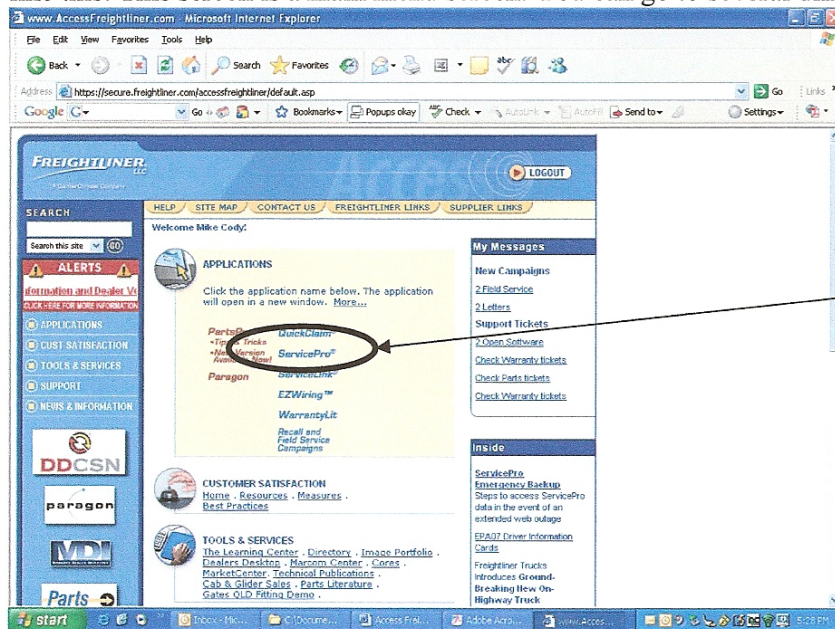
www.AccessFreightliner.com - Microsoft Internet Explorer

File Edit View Favorites Tools Help

Back Search Favorites

Address https://secure.freightliner.com/accessfreightliner/default.asp Go Links

Google G- Go Bookmarks Popups okay Check AutoLink AutoFill Send to Settings

FREIGHTLINER LLC

LOGOUT

SEARCH

Search this site GO

HELP SITE MAP CONTACT US FREIGHTLINER LINKS SUPPLIER LINKS

Welcome Mike Cody:

ALERTS

formation and Dealer V

CLICK HERE FOR MORE INFORMATION

APPLICATIONS

CUST SATISFACTION

TOOLS & SERVICES

SUPPORT

NEWS & INFORMATION

APPLICATIONS

Click the application name below. The application will open in a new window. More...

PartsPro
•Tips & Tricks
•New Version Available Now!

Paragon

QuickClaim
ServicePro
ServiceLink
EZWiring™
WarrantyLit
Recall and Field Service Campaigns

My Messages

New Campaigns
2 Field Service
2 Letters
Support Tickets
2 Open Software
Check Warranty tickets
Check Parts tickets
Check Warranty tickets

DDCSN

paragon

MDI

Parts

CUSTOMER SATISFACTION
Home, Resources, Measures
Best Practices

TOOLS & SERVICES
The Learning Center, Directory, Image Portfolio
Dealers Desktop, Marcom Center, Cores
MarketCenter, Technical Publications
Cab & Glider Sales, Parts Literature
Gates OLD Fitting Demo

Inside

ServicePro Emergency Backup
Steps to access ServicePro data in the event of an extended web outage

EPA07 Driver Information Cards

Freightliner Trucks Introduces Ground-Breaking New On-Highway Truck

start Inbox - Mic... C:\Docume... Access Frei... Adobe Acro... www.Acces... 5:28 PM